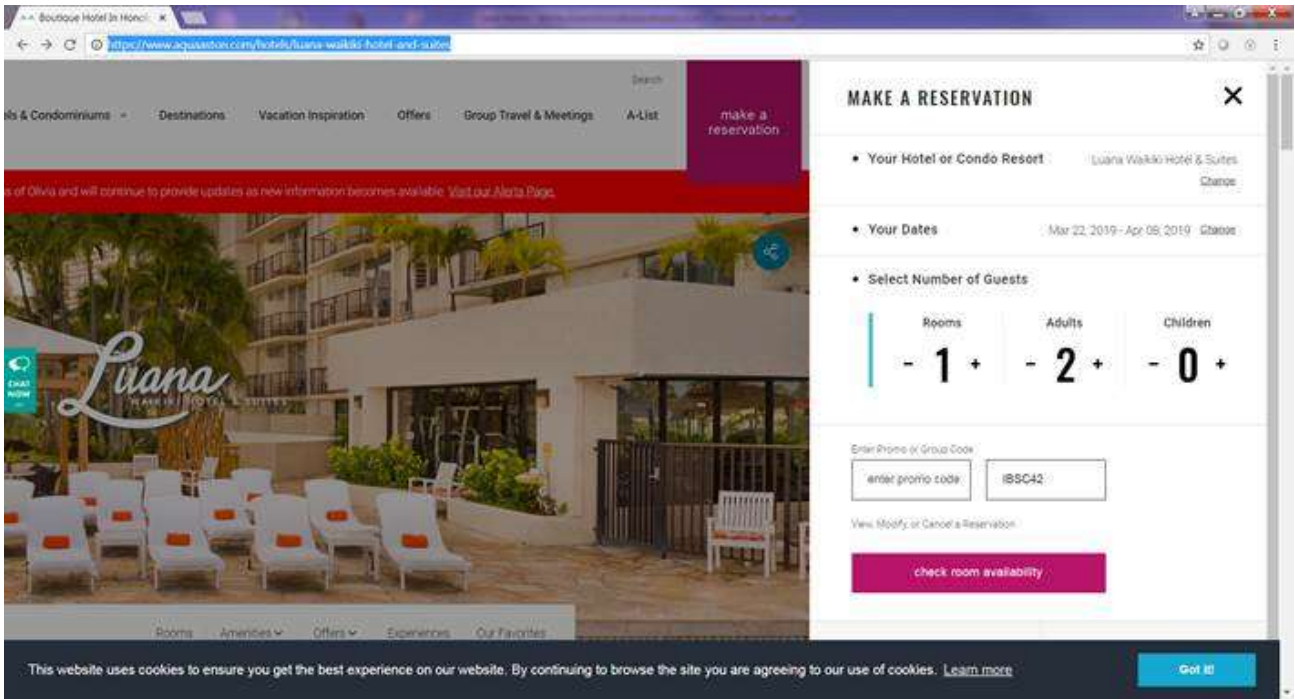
Boutique Hotel In Honol ×

https://www.aquaaston.com/hotels/luana-waikiki-hotel-and-suites

Search

els & Condominiums ⌄ Destinations Vacation Inspiration Offers Group Travel & Meetings A-List

make a reservation

s of Olivia and will continue to provide updates as new information becomes available. Visit our Alerts Page.

CHAT NOW

Luana WAIKIKI HOTEL & SUITES

Rooms Amenities ⌄ Offers ⌄ Experiences Our Favorites

MAKE A RESERVATION ×

• Your Hotel or Condo Resort Luana Waikiki Hotel & Suites Change

• Your Dates Mar 22, 2019 - Apr 09, 2019 Change

• Select Number of Guests

| Rooms | Adults | Children |
|---|---|---|
| - 1 + | - 2 + | - 0 + |

Enter Promo or Group Code

enter promo code IBSC42

View, Modify, or Cancel a Reservation

check room availability

This website uses cookies to ensure you get the best experience on our website. By continuing to browse the site you are agreeing to our use of cookies. Learn more

Got it!